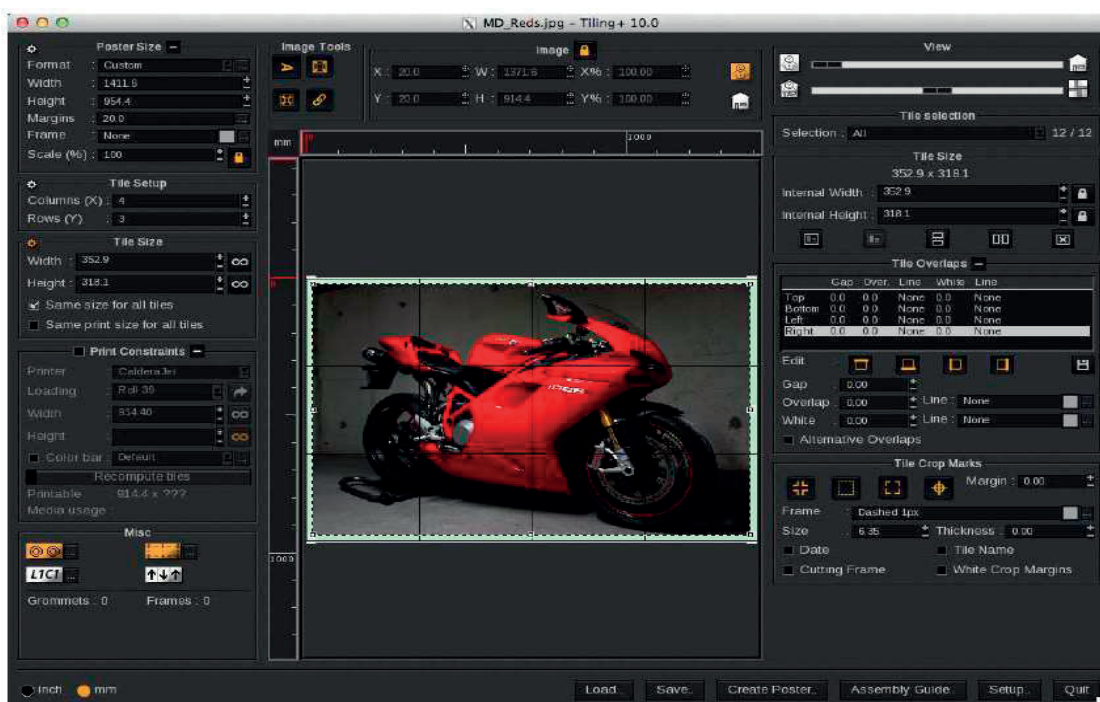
MD_Reds.jpg - Tiling+ 10.0

Poster Size
Format : Custom
Width : 1411.6
Height : 954.4
Margins : 20.0
Frame : None
Scale (%) : 100

Tile Setup
Columns (X) : 4
Rows (Y) : 3

Tile Size
Width : 352.9
Height : 318.1
Same size for all tiles
Same print size for all tiles

Print Constraints
Printer : CalderaJet
Loading : Roll 36
Width : 914.40
Height :
Color bar : Default
Recompute tiles
Printable : 914.4 x ???
Media usage :

Misc
L1C1
Grommets : 0
Frames : 0

Image Tools

Image
X : 20.0
W : 1371.6
X% : 100.00
Y : 20.0
H : 914.4
Y% : 100.00

mm
1000
1000

View

Tile selection
Selection : All
12 / 12

Tile Size
352.9 x 318.1
Internal Width : 352.9
Internal Height : 318.1

Tile Overlaps

| | Gap | Over. | Line | White | Line |
|---|---|---|---|---|---|
| Top | 0.0 | 0.0 | None | 0.0 | None |
| Bottom | 0.0 | 0.0 | None | 0.0 | None |
| Left | 0.0 | 0.0 | None | 0.0 | None |
| Right | 0.0 | 0.0 | None | 0.0 | None |

Edit
Gap : 0.00
Overlap : 0.00
Line : None
White : 0.00
Line : None
Alternative Overlaps

Tile Crop Marks
Margin : 0.00
Frame : Dashed 1px
Size : 6.35
Thickness : 0.00
Date
Tile Name
Cutting Frame
White Crop Margins

inch
mm
Load..
Save..
Create Poster..
Assembly Guide..
Setup..
Quit